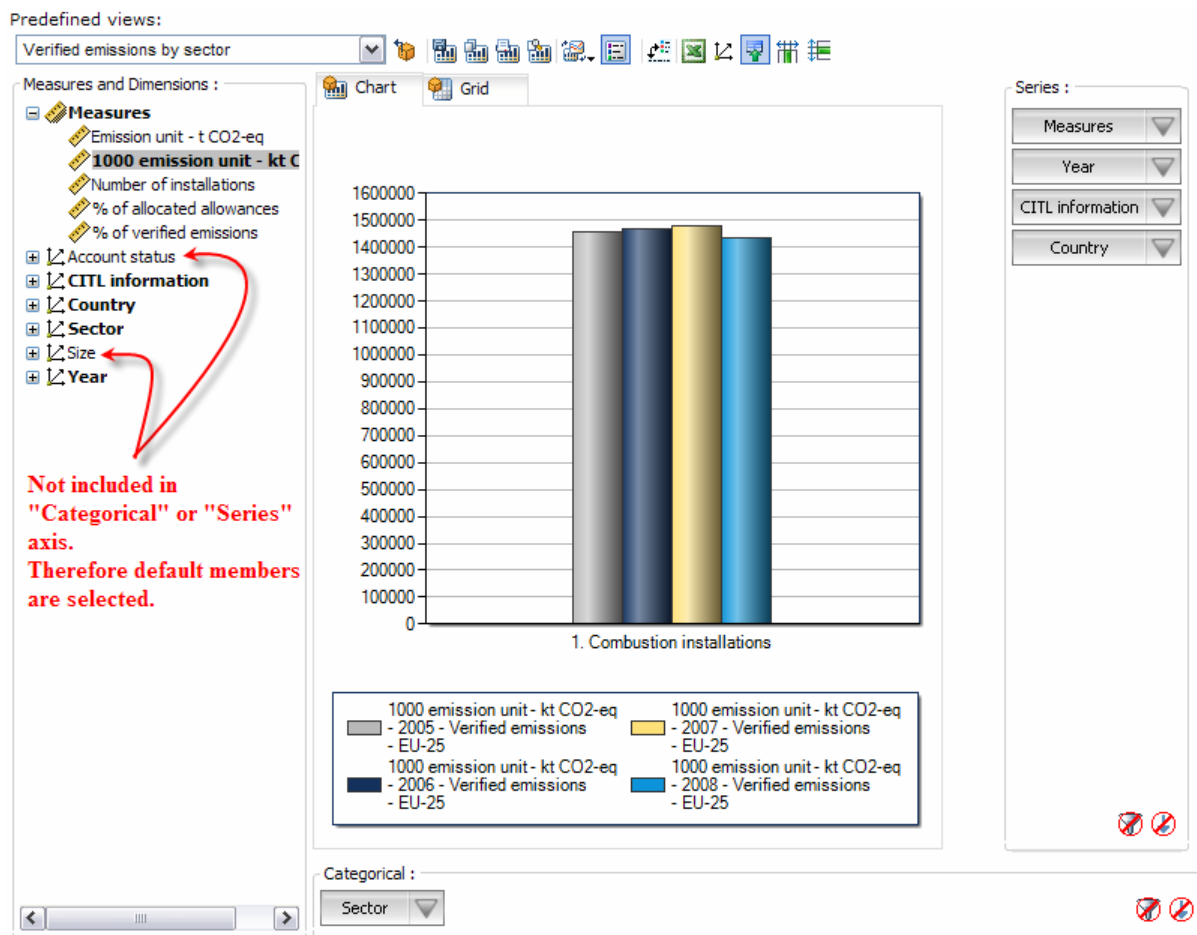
Predefined views:

Verified emissions by sector

Measures and Dimensions :

Measures
Emission unit - t CO2-eq
1000 emission unit - kt C
Number of installations
% of allocated allowances
% of verified emissions
Account status
CITL information
Country
Sector
Size
Year

Not included in "Categorical" or "Series" axis.
Therefore default members are selected.

Chart
Grid

1600000
1500000
1400000
1300000
1200000
1100000
1000000
900000
800000
700000
600000
500000
400000
300000
200000
100000
0

1. Combustion installations

1000 emission unit - kt CO2-eq - 2005 - Verified emissions - EU-25
1000 emission unit - kt CO2-eq - 2007 - Verified emissions - EU-25
1000 emission unit - kt CO2-eq - 2006 - Verified emissions - EU-25
1000 emission unit - kt CO2-eq - 2008 - Verified emissions - EU-25

Series :
Measures
Year
CITL information
Country

Categorical :
Sector